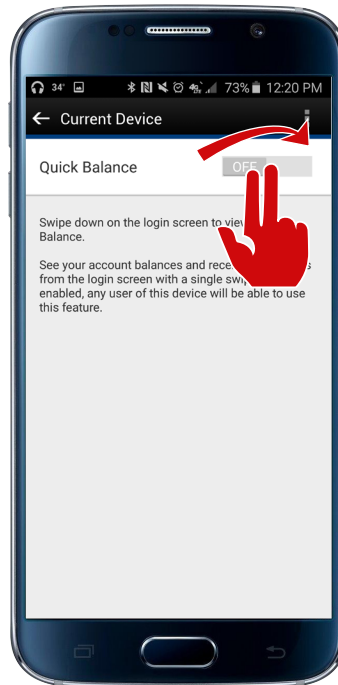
34° 73% 12:20 PM

← Current Device

Quick Balance OFF

Swipe down on the login screen to view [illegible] Balance.

See your account balances and rece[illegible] from the login screen with a single swi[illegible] enabled, any user of this device will be able to use this feature.